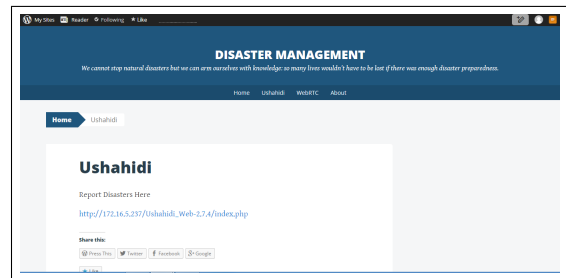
My Sites Reader Following ★ Like

DISASTER MANAGEMENT

We cannot stop natural disasters but we can arm ourselves with knowledge: so many lives wouldn't have to be lost if there was enough disaster preparedness.

Home Ushahidi WebRTC About

Home Ushahidi

Ushahidi

Report Disasters Here

http://172.16.5.237/Ushahidi_Web-2.7.4/index.php

Share this:

Press This Twitter Facebook Google

Like